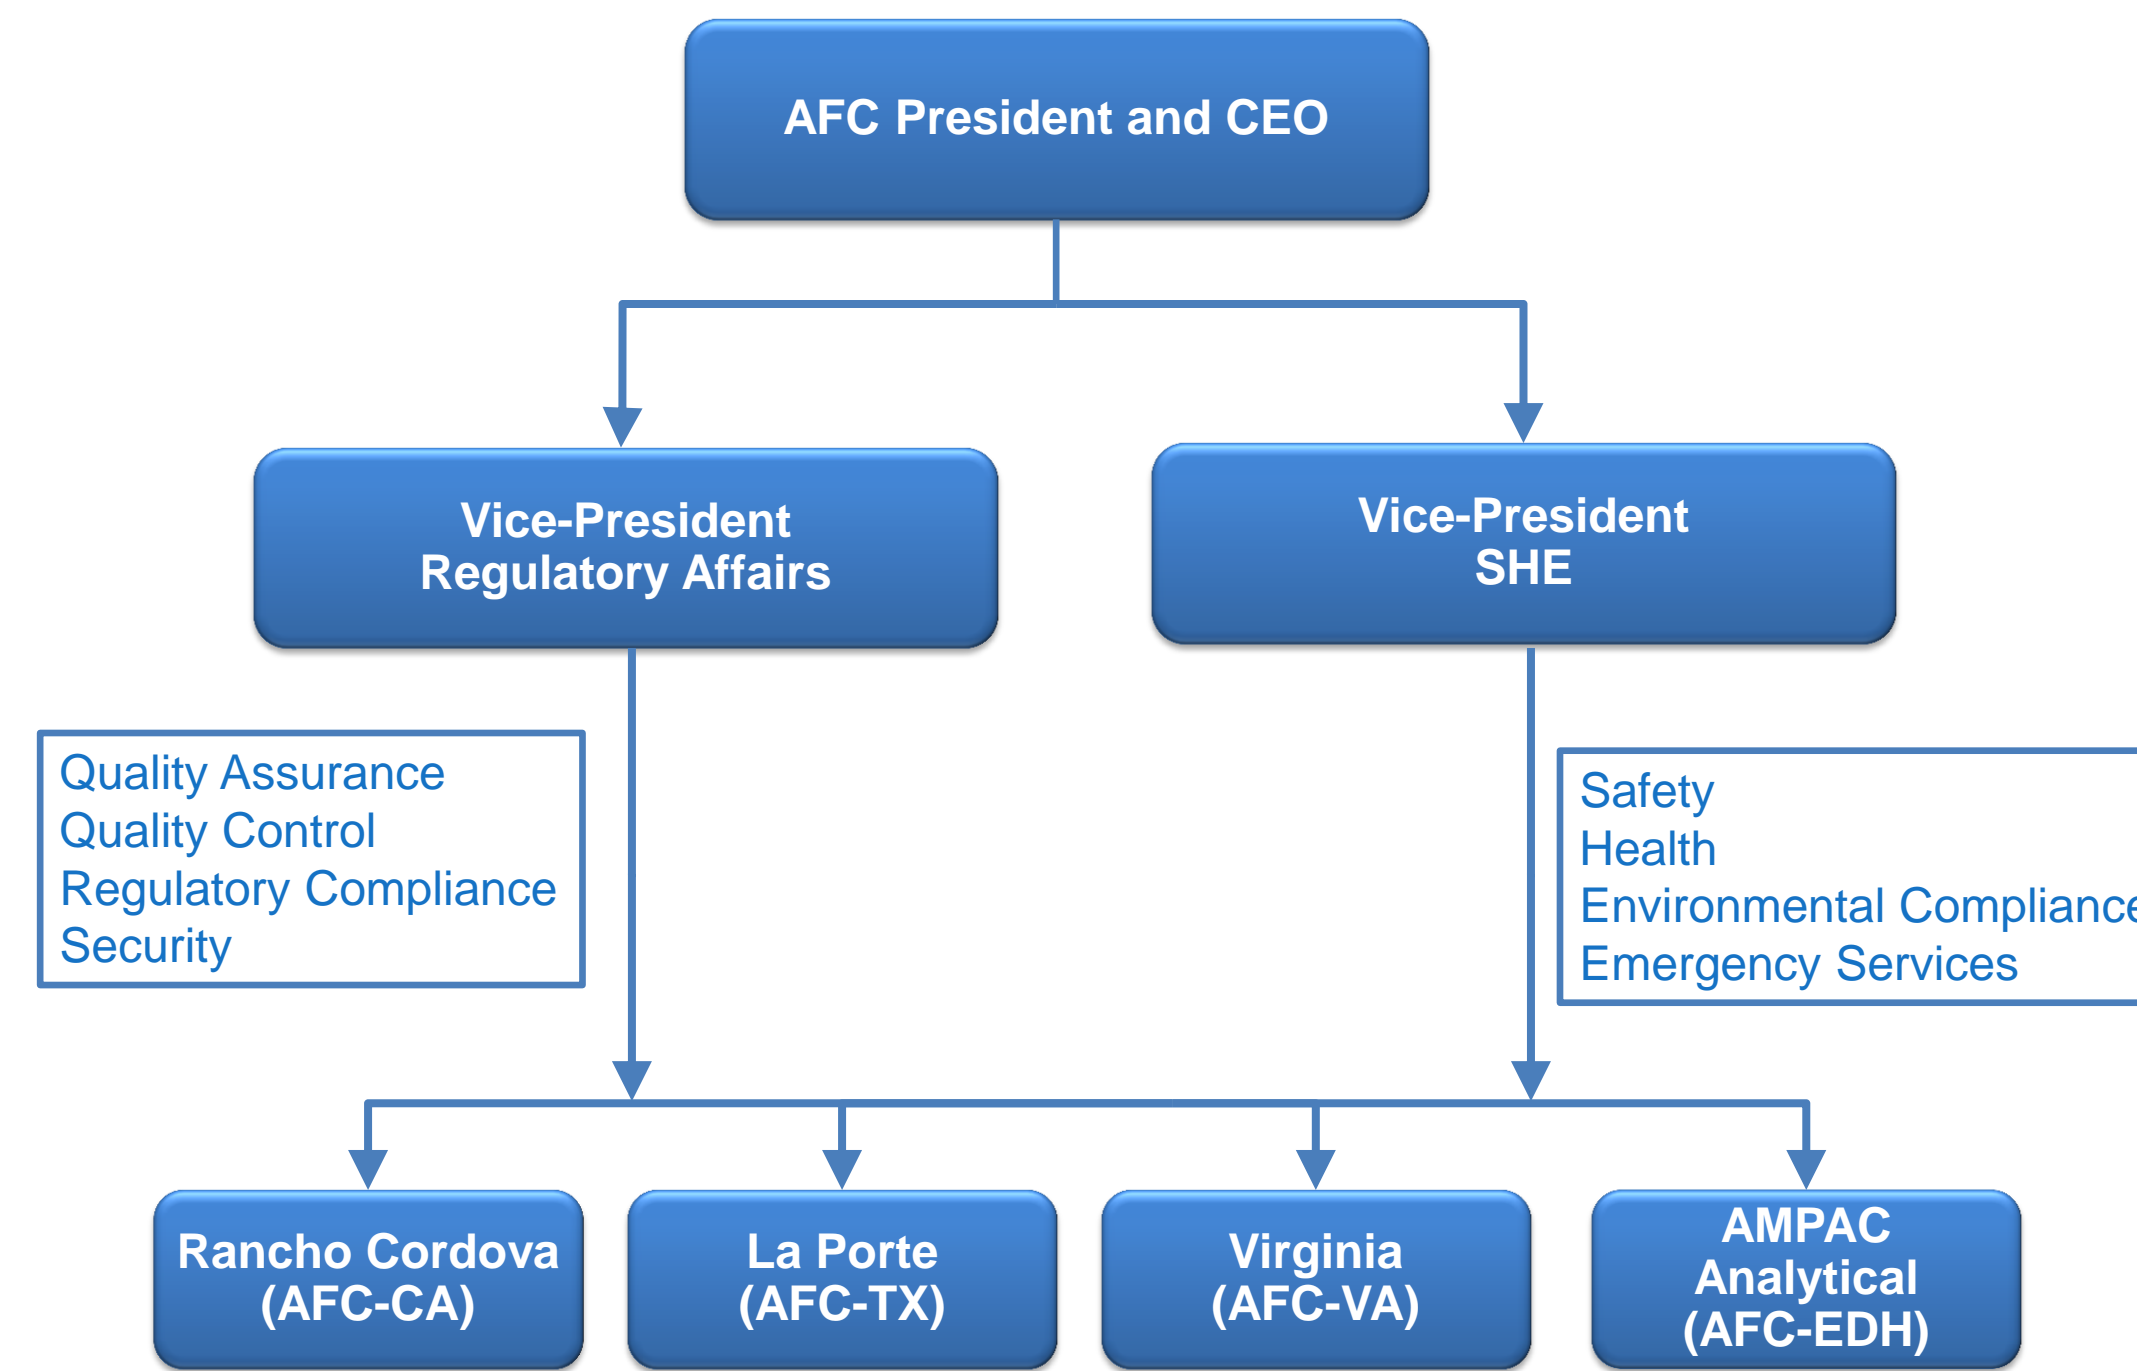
AFC President and CEO

Vice-President
Regulatory Affairs

Vice-President
SHE

Quality Assurance
Quality Control
Regulatory Compliance
Security

Safety
Health
Environmental Complianc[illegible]
Emergency Services

Rancho Cordova
(AFC-CA)

La Porte
(AFC-TX)

Virginia
(AFC-VA)

AMPAC
Analytical
(AFC-EDH)